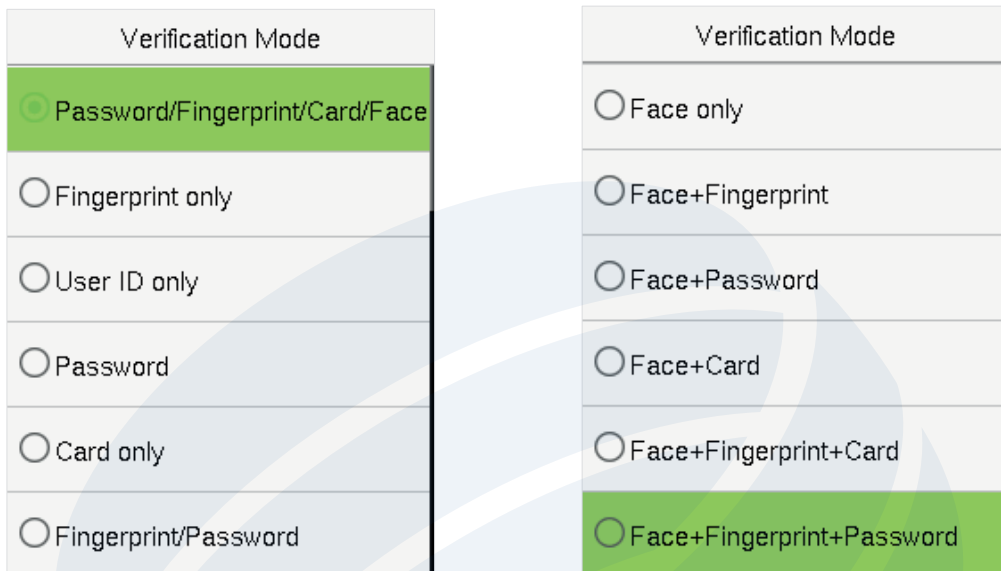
Verification Mode

Password/Fingerprint/Card/Face

Fingerprint only

User ID only

Password

Card only

Fingerprint/Password

Verification Mode

Face only

Face+Fingerprint

Face+Password

Face+Card

Face+Fingerprint+Card

Face+Fingerprint+Password